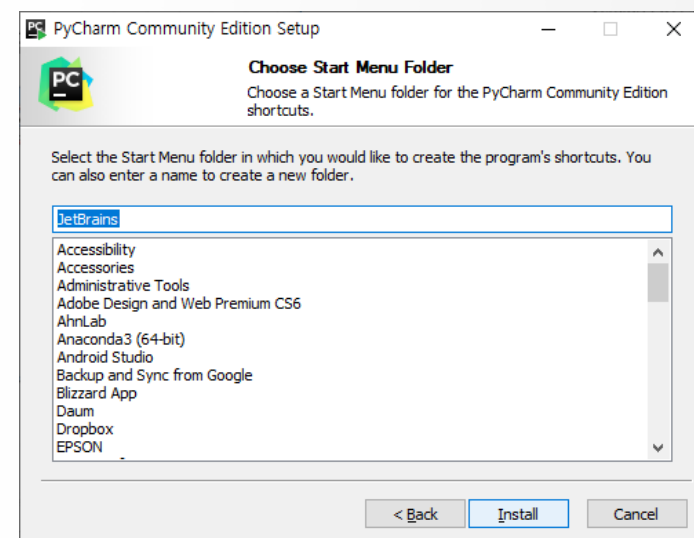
PyCharm Community Edition Setup

Choose Start Menu Folder

Choose a Start Menu folder for the PyCharm Community Edition shortcuts.

Select the Start Menu folder in which you would like to create the program's shortcuts. You can also enter a name to create a new folder.

JetBrains

Accessibility
Accessories
Administrative Tools
Adobe Design and Web Premium CS6
AhnLab
Anaconda3 (64-bit)
Android Studio
Backup and Sync from Google
Blizzard App
Daum
Dropbox
EPSON

< Back
Install
Cancel